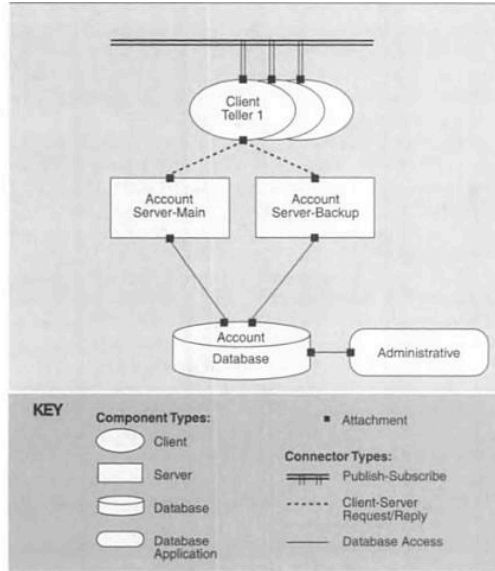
Client
Teller 1

Account
Server-Main

Account
Server-Backup

Account
Database

Administrative

KEY

Component Types:

Client

Server

Database

Database
Application

Attachment

Connector Types:

Publish-Subscribe

Client-Server
Request/Reply

Database Access